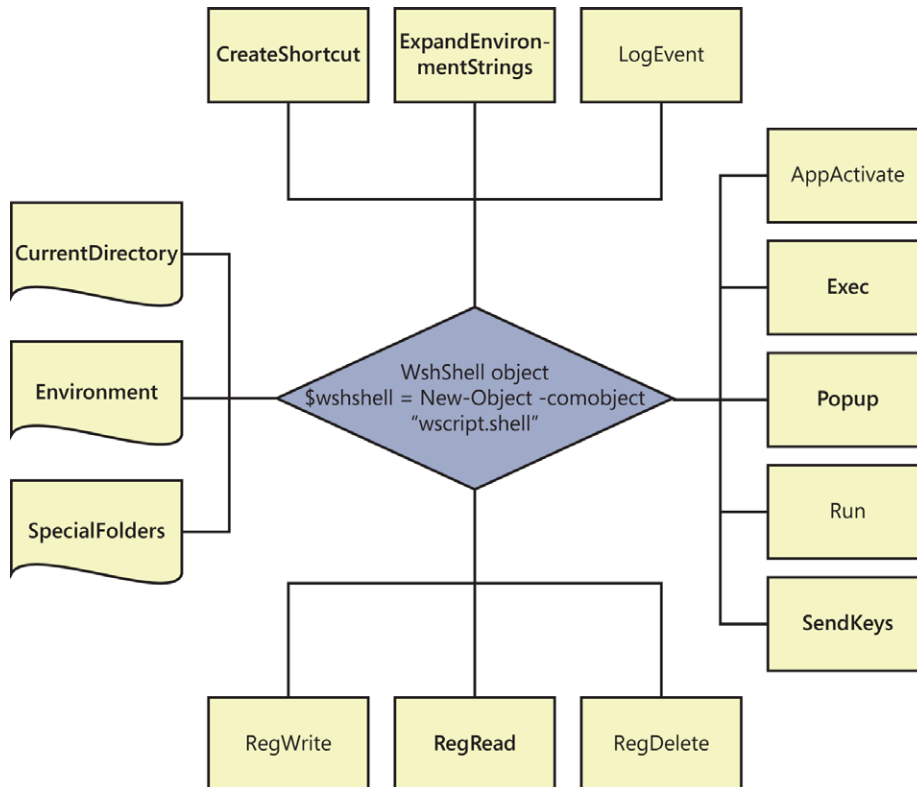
CreateShortcut

ExpandEnvironmentStrings

LogEvent

CurrentDirectory

Environment

SpecialFolders

WshShell object
$wshshell = New-Object -comobject "wscript.shell"

AppActivate

Exec

Popup

Run

SendKeys

RegWrite

RegRead

RegDelete